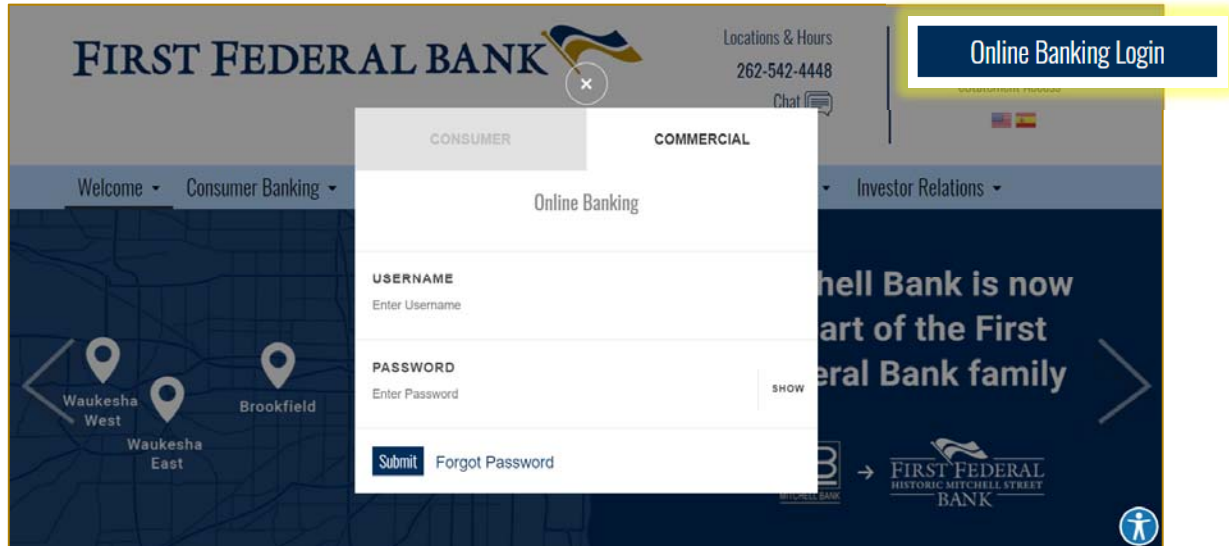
FIRST FEDERAL BANK

Locations & Hours
262-542-4448
Chat

Online Banking Login

Welcome
Consumer Banking
Investor Relations

CONSUMER
COMMERCIAL

Online Banking

USERNAME
Enter Username

PASSWORD
Enter Password
SHOW

Submit
Forgot Password

Waukesha West
Waukesha East
Brookfield

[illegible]hell Bank is now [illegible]art of the First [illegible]eral Bank family

MITCHELL BANK
→
FIRST FEDERAL
HISTORIC MITCHELL STREET
BANK